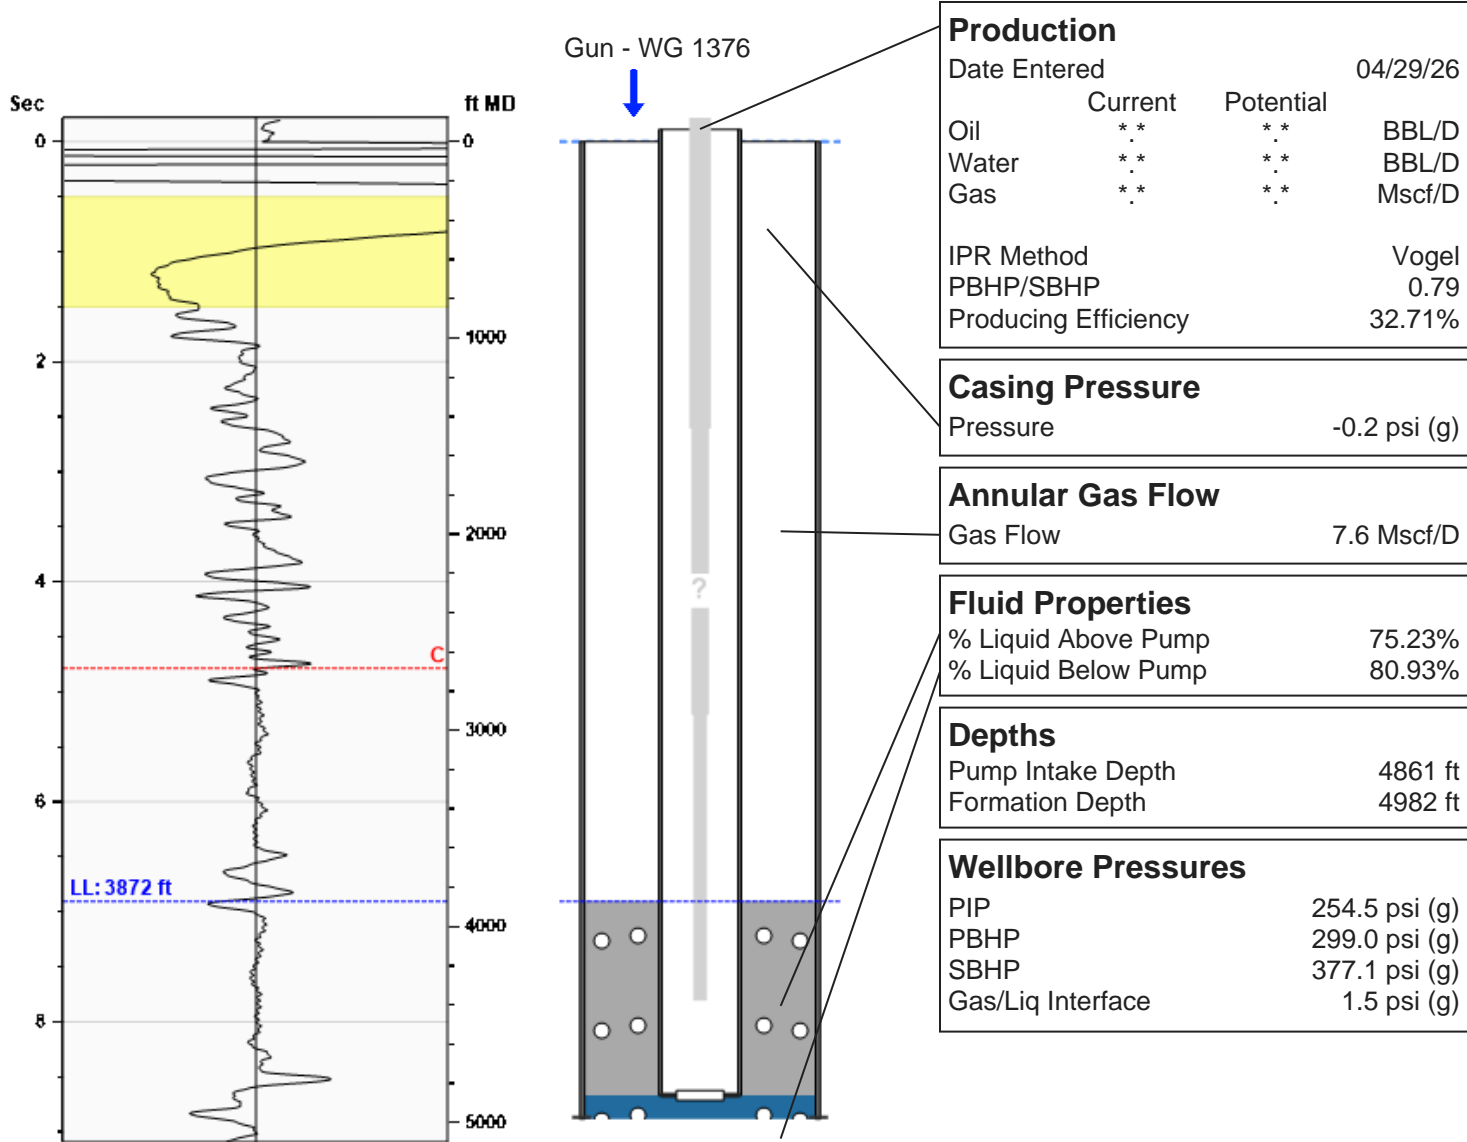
Sec

0

2

4

6

8

ft MD

0

1000

2000

3000

4000

5000

C

LL: 3872 ft

Gun - WG 1376

?

Production
Date Entered 04/29/26

| | Current | Potential | |
|---|---|---|---|
| Oil | \*.\* | \*.\* | BBL/D |
| Water | \*.\* | \*.\* | BBL/D |
| Gas | \*.\* | \*.\* | Mscf/D |

IPR Method Vogel
PBHP/SBHP 0.79
Producing Efficiency 32.71%

Casing Pressure
Pressure -0.2 psi (g)

Annular Gas Flow
Gas Flow 7.6 Mscf/D

Fluid Properties
% Liquid Above Pump 75.23%
% Liquid Below Pump 80.93%

Depths
Pump Intake Depth 4861 ft
Formation Depth 4982 ft

Wellbore Pressures
PIP 254.5 psi (g)
PBHP 299.0 psi (g)
SBHP 377.1 psi (g)
Gas/Liq Interface 1.5 psi (g)